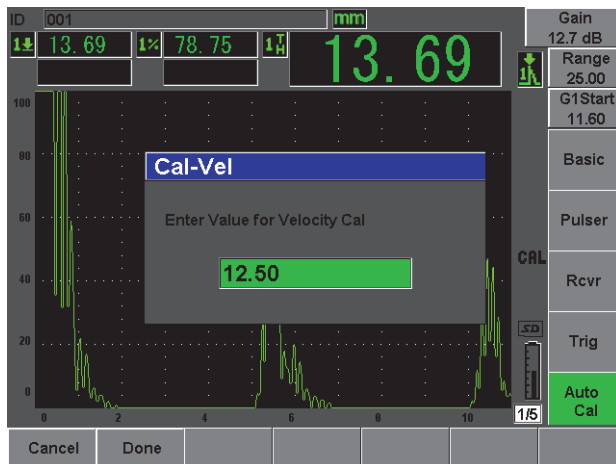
ID 001 mm

13. 69 78. 75

13. 69

Gain 12.7 dB

Range 25.00

G1Start 11.60

Basic

Pulser

Rcvr

Trig

Auto Cal

100

80

60

40

20

0

0 2 4 6 8 10

Cal-Vel

Enter Value for Velocity Cal

12.50

CAL

SD

1/5

Cancel

Done